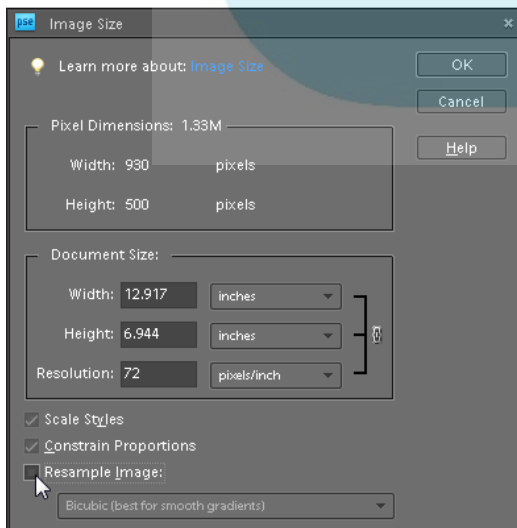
pse Image Size

Learn more about: Image Size

OK

Cancel

Help

Pixel Dimensions: 1.33M

Width: 930 pixels

Height: 500 pixels

Document Size:

Width: 12.917 inches

Height: 6.944 inches

Resolution: 72 pixels/inch

Scale Styles

Constrain Proportions

Resample Image:

Bicubic (best for smooth gradients)